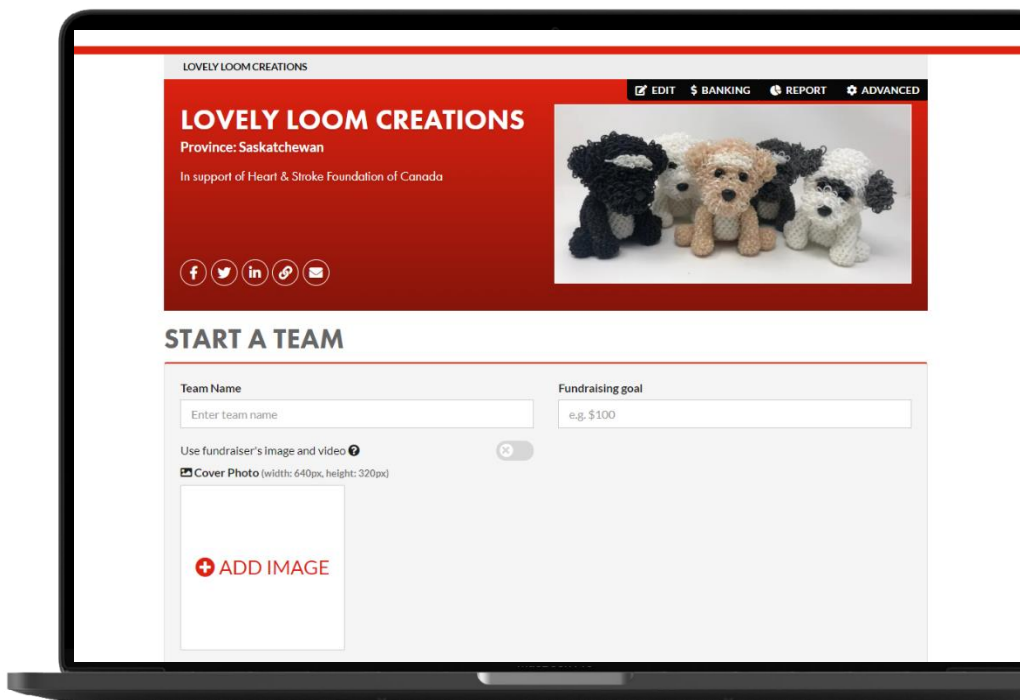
LOVELY LOOM CREATIONS

EDIT $ BANKING REPORT ADVANCED

LOVELY LOOM CREATIONS
Province: Saskatchewan

In support of Heart & Stroke Foundation of Canada

START A TEAM

Team Name
Enter team name

Fundraising goal
e.g. $100

Use fundraiser's image and video

Cover Photo (width: 640px, height: 320px)

ADD IMAGE